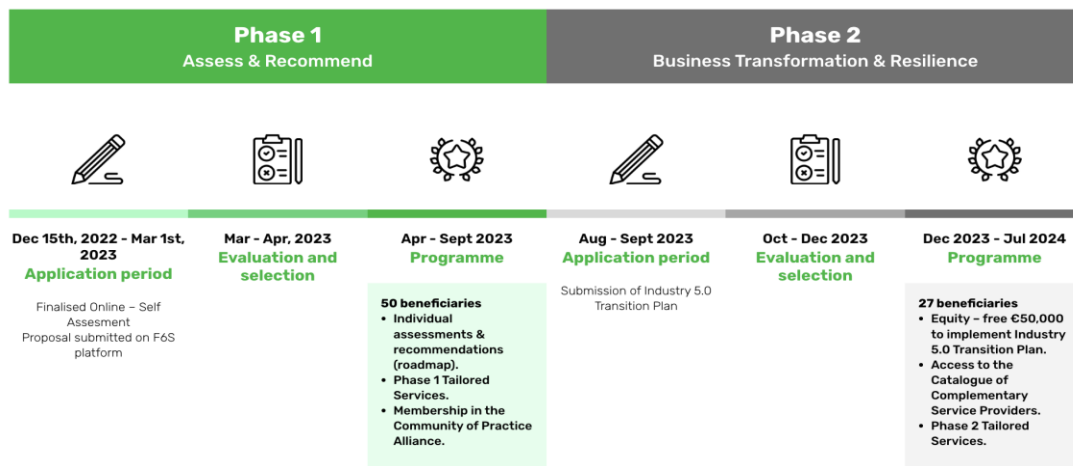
Phase 1
Assess & Recommend

Phase 2
Business Transformation & Resilience

Dec 15th, 2022 - Mar 1st, 2023
Application period

Finalised Online – Self Assesment
Proposal submitted on F6S platform

Mar - Apr, 2023
Evaluation and selection

Apr - Sept 2023
Programme

50 beneficiaries
• Individual assessments & recommendations (roadmap).
• Phase 1 Tailored Services.
• Membership in the Community of Practice Alliance.

Aug - Sept 2023
Application period

Submission of Industry 5.0 Transition Plan

Oct - Dec 2023
Evaluation and selection

Dec 2023 - Jul 2024
Programme

27 beneficiaries
• Equity – free €50,000 to implement Industry 5.0 Transition Plan.
• Access to the Catalogue of Complementary Service Providers.
• Phase 2 Tailored Services.